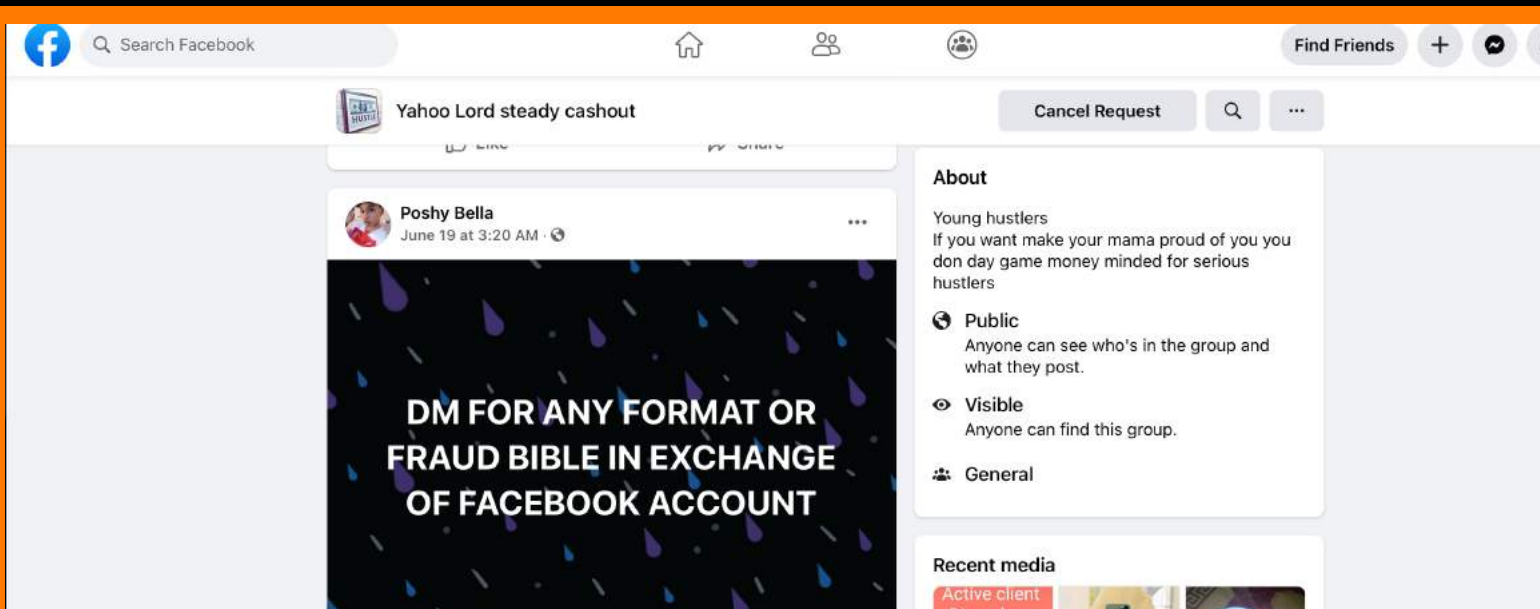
Search Facebook

Find Friends

Yahoo Lord steady cashout

Cancel Request

Like Share

Poshy Bella
June 19 at 3:20 AM ·

DM FOR ANY FORMAT OR FRAUD BIBLE IN EXCHANGE OF FACEBOOK ACCOUNT

About

Young hustlers
If you want make your mama proud of you you don day game money minded for serious hustlers

Public
Anyone can see who's in the group and what they post.

Visible
Anyone can find this group.

General

Recent media

Active client